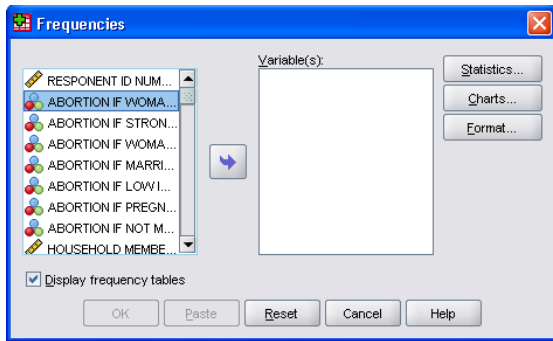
Frequencies

RESPONENT ID NUM...
ABORTION IF WOMA...
ABORTION IF STRON...
ABORTION IF WOMA...
ABORTION IF MARRI...
ABORTION IF LOW I...
ABORTION IF PREGN...
ABORTION IF NOT M...
HOUSEHOLD MEMBE...

Variable(s):

Statistics...
Charts...
Format...

Display frequency tables

OK Paste Reset Cancel Help